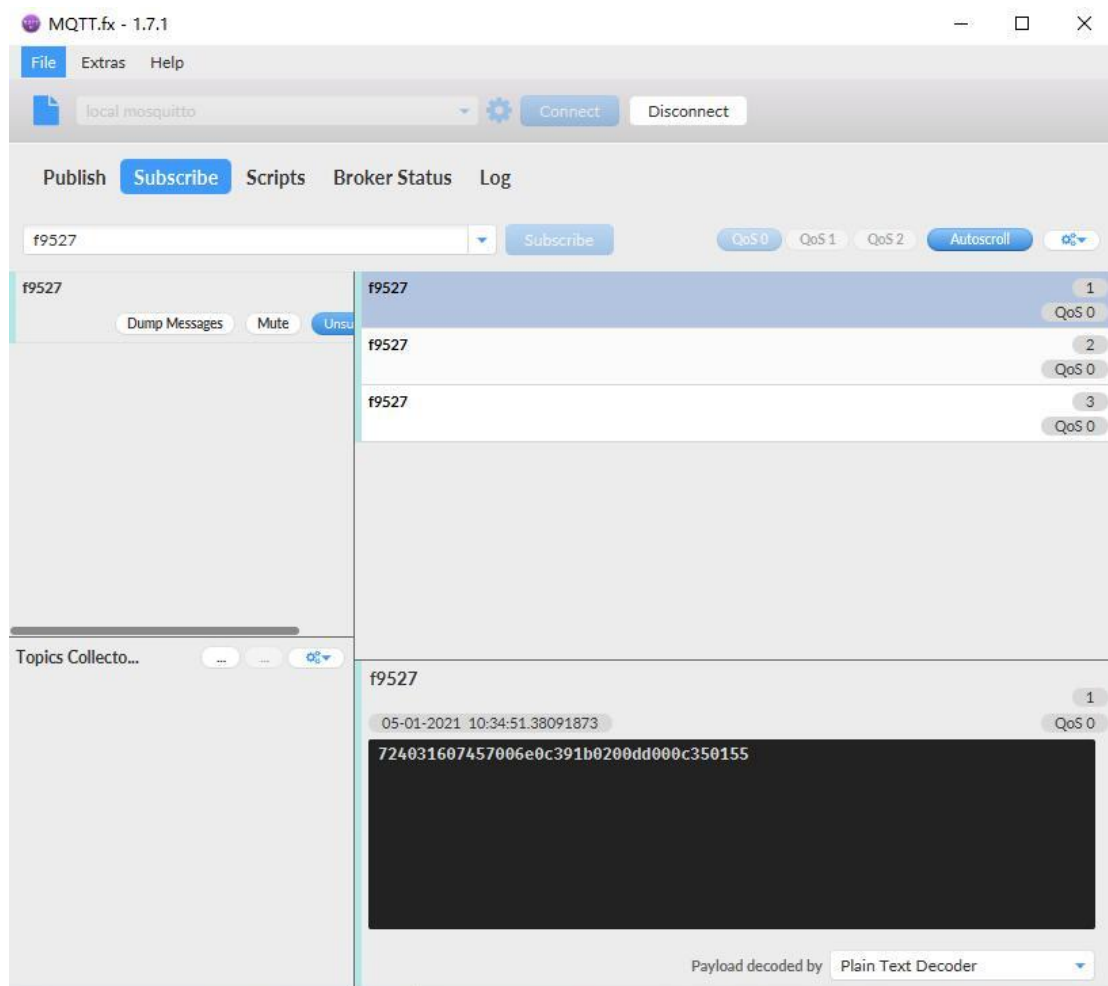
MQTT.fx - 1.7.1

File Extras Help

local mosquitto

Connect Disconnect

Publish Subscribe Scripts Broker Status Log

f9527

Subscribe

QoS 0 QoS 1 QoS 2 Autoscroll

f9527

Dump Messages Mute Unsu

f9527 1 QoS 0

f9527 2 QoS 0

f9527 3 QoS 0

Topics Collecto... ... ...

f9527

1

05-01-2021 10:34:51.38091873

QoS 0

724031607457006e0c391b0200dd000c350155

Payload decoded by Plain Text Decoder